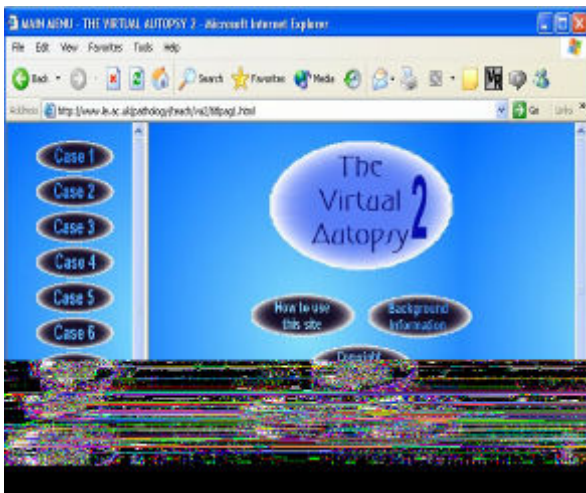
MAIN MENU - THE VIRTUAL AUTOPSY 2 - Microsoft Internet Explorer

File Edit View Favorites Tools Help

Back Search Favorites Media

Address http://www.le.ac.uk/pathology/teach/va2/titpag1.html Go Links

Case 1
Case 2
Case 3
Case 4
Case 5
Case 6

The Virtual Autopsy 2

How to use this site

Background Information

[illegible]